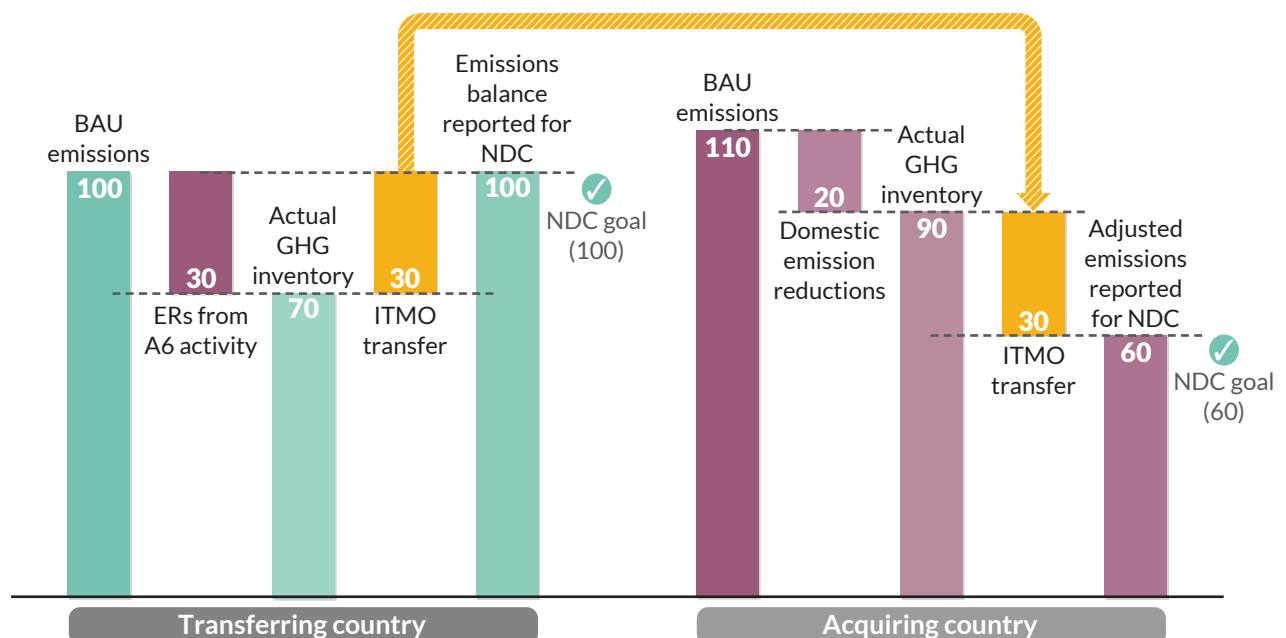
BAU emissions

100

30

ERs from A6 activity

Actual GHG inventory

70

30

ITMO transfer

Emissions balance reported for NDC

100

✓ NDC goal (100)

BAU emissions

110

20

Domestic emission reductions

Actual GHG inventory

90

30

ITMO transfer

Adjusted emissions reported for NDC

60

✓ NDC goal (60)

Transferring country

Acquiring country